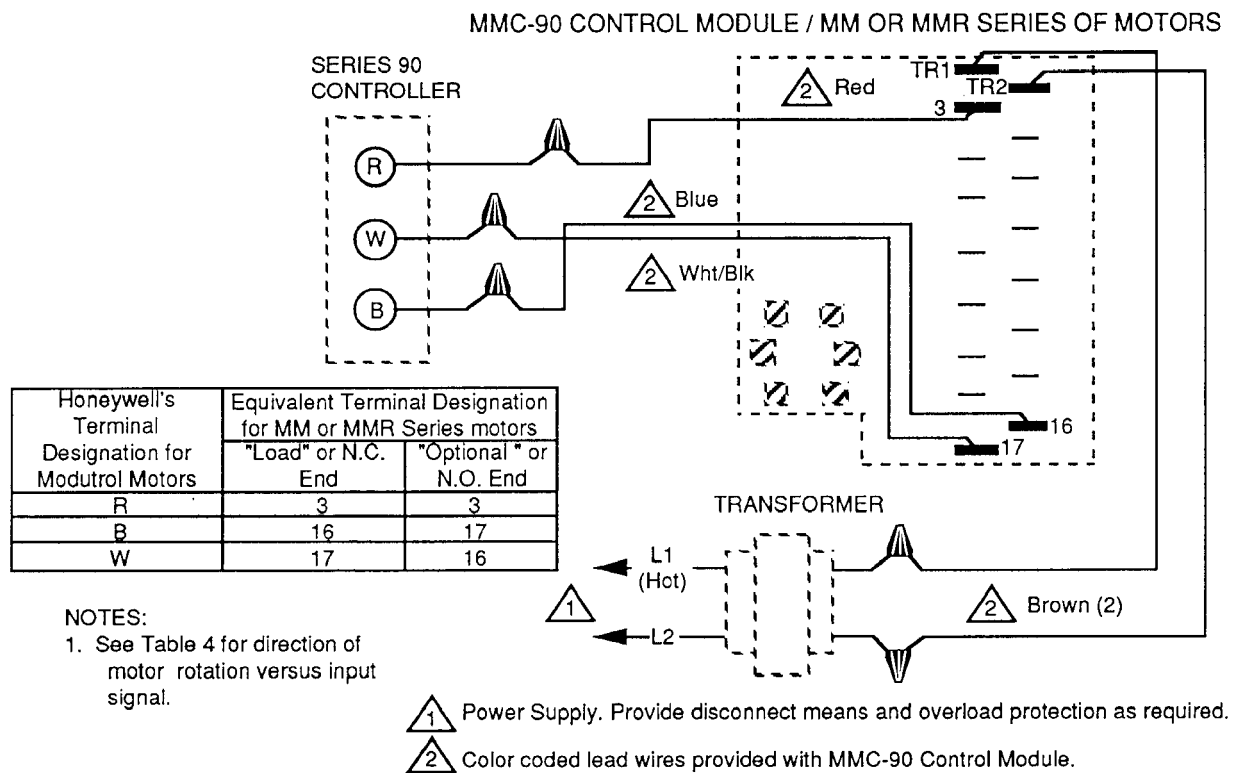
MMC-90 CONTROL MODULE / MM OR MMR SERIES OF MOTORS

SERIES 90 CONTROLLER

R

W

B

2 Red

TR1

TR2

3

2 Blue

2 Wht/Blk

16

17

| Honeywell's Terminal Designation for Modutrol Motors | Equivalent Terminal Designation for MM or MMR Series motors "Load" or N.C. End | "Optional " or N.O. End |
|---|---|---|
| R | 3 | 3 |
| B | 16 | 17 |
| W | 17 | 16 |

TRANSFORMER

L1 (Hot)

L2

1

2 Brown (2)

NOTES:
1. See Table 4 for direction of motor rotation versus input signal.

1 Power Supply. Provide disconnect means and overload protection as required.

2 Color coded lead wires provided with MMC-90 Control Module.